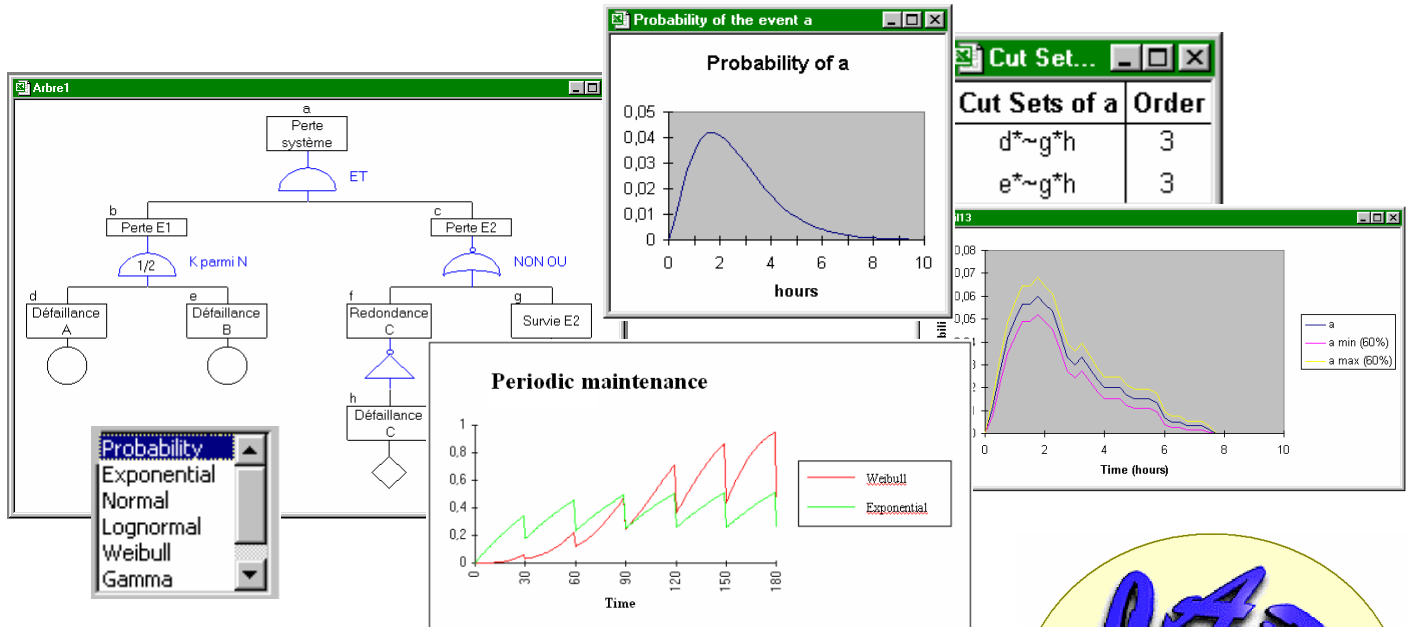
Arbre1

a
Perte système
ET
b
Perte E1
1/2
K parmi N
c
Perte E2
NON OU
d
Défaillance A
e
Défaillance B
f
Redondance C
g
Survie E2
h
Défaillance C

Probability
Exponential
Normal
Lognormal
Weibull
Gamma

Probability of the event a

Probability of a

0,05
0,04
0,03
0,02
0,01
0
0 2 4 6 8 10
hours

Cut Set...

| Cut Sets of a | Order |
|---|---|
| d*~g*h | 3 |
| e*~g*h | 3 |

l13

0,08
0,07
0,06
0,05
0,04
0,03
0,02
0,01
0
0 2 4 6 8 10
Time (hours)
a
a min (60%)
a max (60%)

Periodic maintenance

1
0,8
0,6
0,4
0,2
0
0 30 60 90 120 150 180
Time
Weibull
Exponential